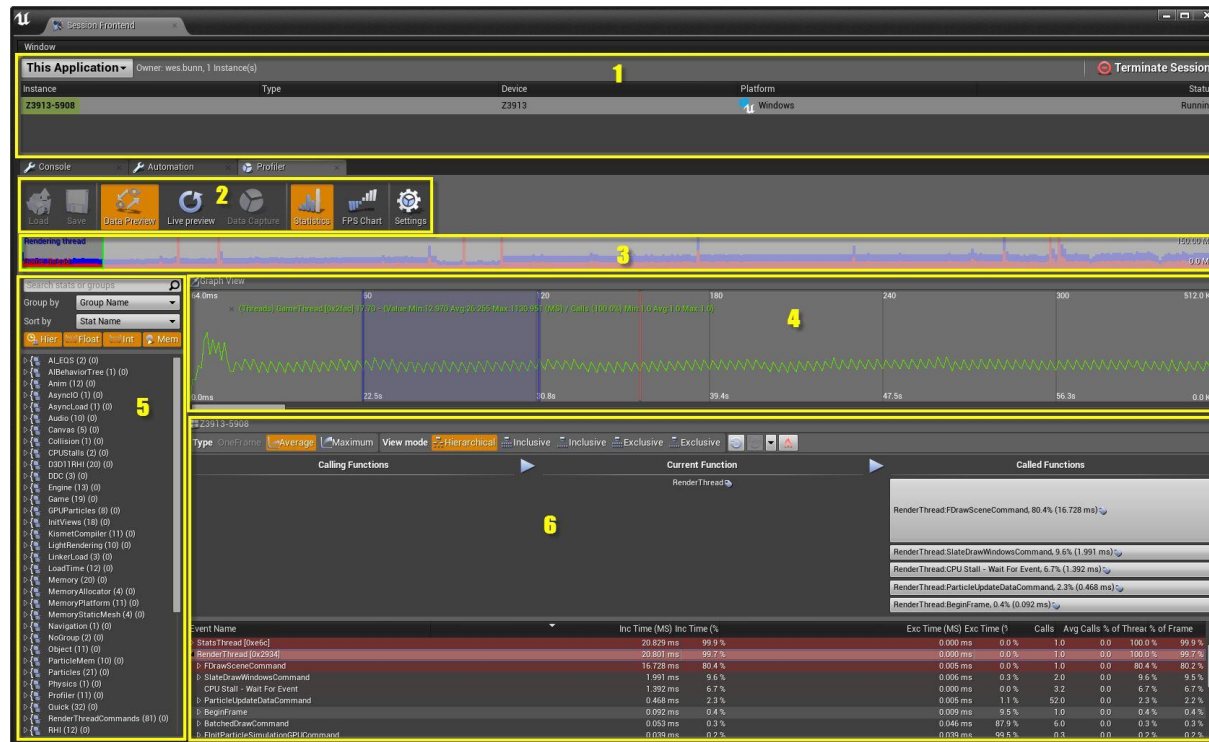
Session Frontend

Window

This Application ▾ Owner: wes.bunn, 1 Instance(s)

1

Terminate Session

| Instance | Type | Device | Platform | Status |
|---|---|---|---|---|
| Z3913-5908 | | Z3913 | Windows | Running |

Console Automation Profiler

Load Save Data Preview Live preview Data Capture Statistics FPS Chart Settings

2

Rendering thread

3

150.00 M
0.0 M

Search stats or groups
Group by Group Name
Sort by Stat Name
Hier Float Int Mem

AI_EQS (2) (0)
AIBehaviorTree (1) (0)
Anim (12) (0)
AsyncIO (1) (0)
AsyncLoad (1) (0)
Audio (10) (0)
Canvas (5) (0)
Collision (1) (0)
CPUStalls (2) (0)
D3D11RHI (20) (0)
DDC (3) (0)
Engine (13) (0)
Game (19) (0)
GPUParticles (8) (0)
InitViews (18) (0)
KismetCompiler (11) (0)
LightRendering (10) (0)
LinkerLoad (3) (0)
LoadTime (12) (0)
Memory (20) (0)
MemoryAllocator (4) (0)
MemoryPlatform (11) (0)
MemoryStaticMesh (4) (0)
Navigation (1) (0)
NoGroup (2) (0)
Object (11) (0)
ParticleMem (10) (0)
Particles (21) (0)
Physics (1) (0)
Profiler (11) (0)
Quick (32) (0)
RenderThreadCommands (81) (0)
RHI (12) (0)

5

Graph View
64.0ms 60 120 180 240 300 512.0 K

4

0.0ms 22.5s 30.8s 39.4s 47.5s 56.3s 0.0 K

Z3913-5908

Type OneFrame Average Maximum View mode Hierarchical Inclusive Inclusive Exclusive Exclusive

Calling Functions | Current Function | Called Functions

RenderThread

6

RenderThread:FDrawSceneCommand, 80.4% (16.728 ms)
RenderThread:SlateDrawWindowsCommand, 9.6% (1.991 ms)
RenderThread:CPU Stall - Wait For Event, 6.7% (1.392 ms)
RenderThread:ParticleUpdateDataCommand, 2.3% (0.468 ms)
RenderThread:BeginFrame, 0.4% (0.092 ms)

| Event Name | Inc Time (MS) | Inc Time (% | Exc Time (MS) | Exc Time (% | Calls | Avg Calls | % of Thread | % of Frame |
|---|---|---|---|---|---|---|---|---|
| StatsThread [0xe6c] | 20.829 ms | 99.9 % | 0.000 ms | 0.0 % | 1.0 | 0.0 | 100.0 % | 99.9 % |
| RenderThread [0x2934] | 20.801 ms | 99.7 % | 0.000 ms | 0.0 % | 1.0 | 0.0 | 100.0 % | 99.7 % |
| FDrawSceneCommand | 16.728 ms | 80.4 % | 0.005 ms | 0.0 % | 1.0 | 0.0 | 80.4 % | 80.2 % |
| SlateDrawWindowsCommand | 1.991 ms | 9.6 % | 0.006 ms | 0.3 % | 2.0 | 0.0 | 9.6 % | 9.5 % |
| CPU Stall - Wait For Event | 1.392 ms | 6.7 % | 0.000 ms | 0.0 % | 3.2 | 0.0 | 6.7 % | 6.7 % |
| ParticleUpdateDataCommand | 0.468 ms | 2.3 % | 0.005 ms | 1.1 % | 52.0 | 0.0 | 2.3 % | 2.2 % |
| BeginFrame | 0.092 ms | 0.4 % | 0.009 ms | 9.5 % | 1.0 | 0.0 | 0.4 % | 0.4 % |
| BatchedDrawCommand | 0.053 ms | 0.3 % | 0.046 ms | 87.9 % | 6.0 | 0.0 | 0.3 % | 0.3 % |
| FInitParticleSimulationGPUCommand | 0.039 ms | 0.2 % | 0.039 ms | 99.5 % | 0.3 | 0.0 | 0.2 % | 0.2 % |